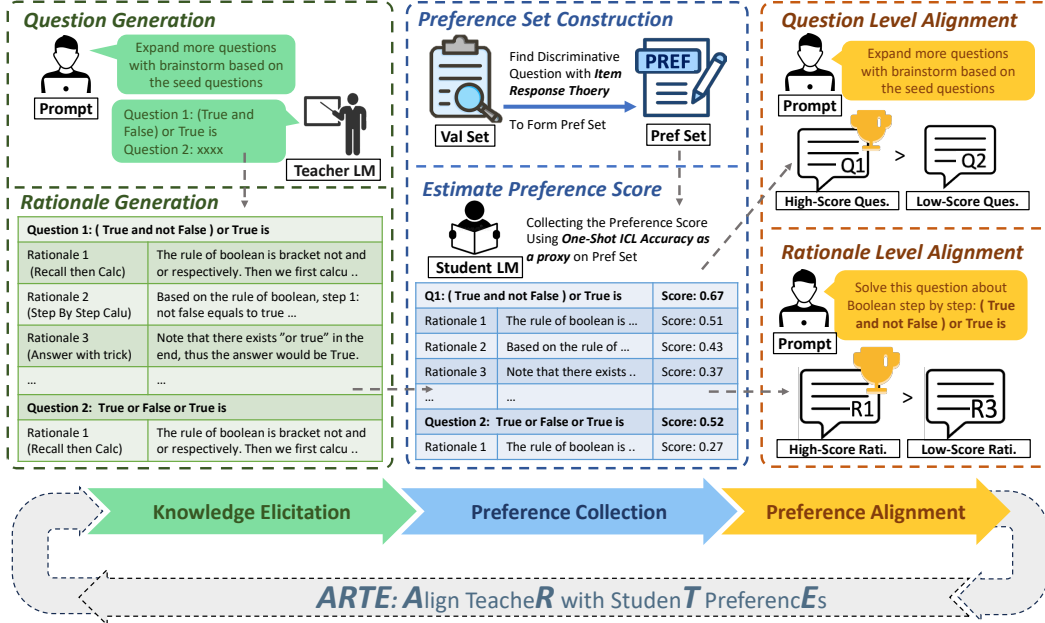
Question Generation

Prompt

Expand more questions with brainstorm based on the seed questions

Question 1: (True and False) or True is
Question 2: xxxx

Teacher LM

Rationale Generation

| Question 1: ( True and not False ) or True is | |
|---|---|
| Rationale 1 (Recall then Calc) | The rule of boolean is bracket not and or respectively. Then we first calcu .. |
| Rationale 2 (Step By Step Calu) | Based on the rule of boolean, step 1: not false equals to true ... |
| Rationale 3 (Answer with trick) | Note that there exists "or true" in the end, thus the answer would be True. |
| ... | ... |
| Question 2: True or False or True is | |
| Rationale 1 (Recall then Calc) | The rule of boolean is bracket not and or respectively. Then we first calcu .. |

Preference Set Construction

Find Discriminative Question with Item Response Thoery

To Form Pref Set

Val Set

PREF

Pref Set

Estimate Preference Score

Collecting the Preference Score Using One-Shot ICL Accuracy as a proxy on Pref Set

Student LM

| Q1: ( True and not False ) or True is | | Score: 0.67 |
|---|---|---|
| Rationale 1 | The rule of boolean is ... | Score: 0.51 |
| Rationale 2 | Based on the rule of ... | Score: 0.43 |
| Rationale 3 | Note that there exists .. | Score: 0.37 |
| ... | ... | |
| Question 2: True or False or True is | | Score: 0.52 |
| Rationale 1 | The rule of boolean is .. | Score: 0.27 |

Question Level Alignment

Prompt

Expand more questions with brainstorm based on the seed questions

Q1 > Q2

High-Score Ques. Low-Score Ques.

Rationale Level Alignment

Prompt

Solve this question about Boolean step by step: ( True and not False ) or True is

R1 > R3

High-Score Rati. Low-Score Rati.

Knowledge Elicitation

Preference Collection

Preference Alignment

ARTE: Align TeacheR with StudenT PreferencEs